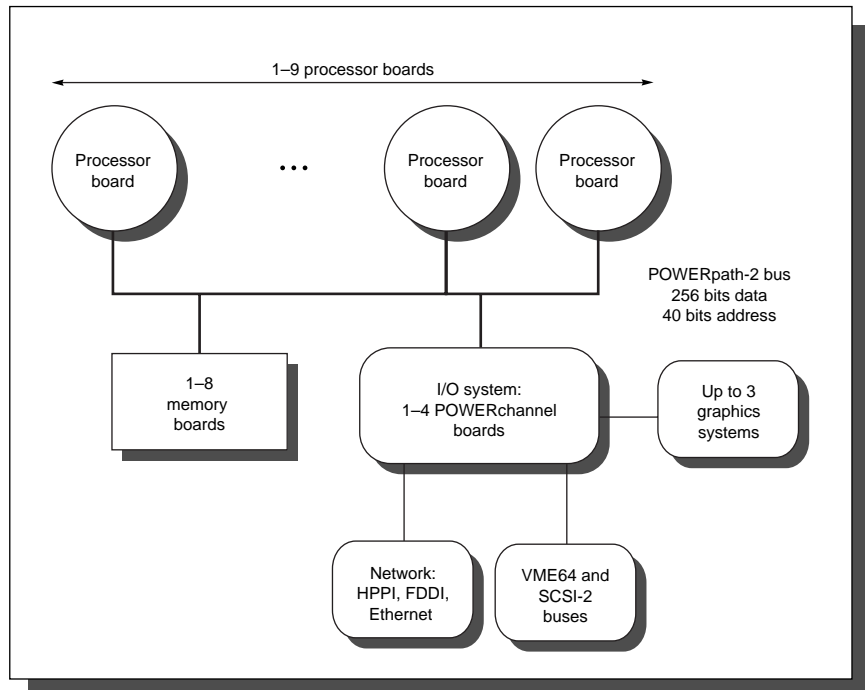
1–9 processor boards

Processor board

• • •

Processor board

Processor board

POWERpath-2 bus
256 bits data
40 bits address

1–8 memory boards

I/O system:
1–4 POWERchannel boards

Up to 3 graphics systems

Network:
HPPI, FDDI, Ethernet

VME64 and SCSI-2 buses